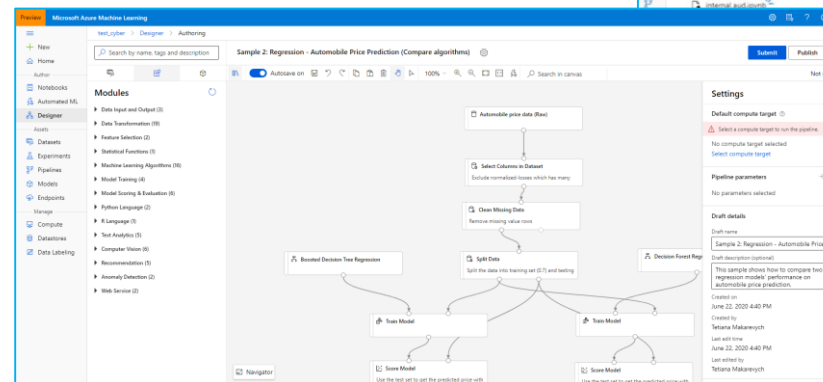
Preview Microsoft Azure Machine Learning

internal_audi.ipynb

New
Home
Author
Notebooks
Automated ML
Designer
Assets
Datasets
Experiments
Pipelines
Models
Endpoints
Manage
Compute
Datastores
Data Labeling

test_cyber > Designer > Authoring

Search by name, tags and description

Modules

Data Input and Output (3)
Data Transformation (19)
Feature Selection (2)
Statistical Functions (1)
Machine Learning Algorithms (16)
Model Training (4)
Model Scoring & Evaluation (6)
Python Language (2)
R Language (1)
Text Analytics (5)
Computer Vision (6)
Recommendation (5)
Anomaly Detection (2)
Web Service (2)

Sample 2: Regression - Automobile Price Prediction (Compare algorithms)

Autosave on 100% Search in canvas

Submit Publish

Automobile price data (Raw)

Select Columns in Dataset
Exclude normalized-losses which has many

Clean Missing Data
Remove missing value rows

Boosted Decision Tree Regression

Split Data
Split the data into training set (0.7) and testing

Decision Forest Regr

Train Model

Train Model

Score Model
Use the test set to get the predicted price with

Score Model
Use the test set to get the predicted price with

Navigator

Settings

Default compute target
Select a compute target to run the pipeline.
No compute target selected
Select compute target

Pipeline parameters
No parameters selected

Draft details
Draft name
Sample 2: Regression - Automobile Pric
Draft description (optional)
This sample shows how to compare two regression models' performance on automobile price prediction.
Created on
June 22, 2020 4:40 PM
Created by
Tetiana Makarevych
Last edit time
June 22, 2020 4:40 PM
Last edited by
Tetiana Makarevych